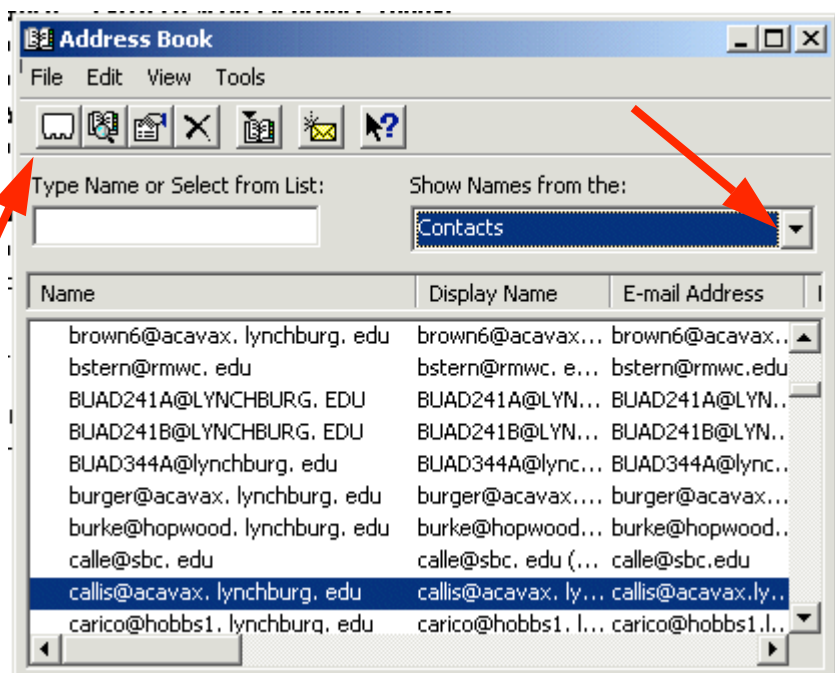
Address Book

File Edit View Tools

Type Name or Select from List:

Show Names from the:

Contacts

| Name | Display Name | E-mail Address |
|---|---|---|
| brown6@acavax. lynchburg. edu | brown6@acavax... | brown6@acavax... |
| bstern@rmwc. edu | bstern@rmwc. e... | bstern@rmwc.edu |
| BUAD241A@LYNCHBURG. EDU | BUAD241A@LYN... | BUAD241A@LYN... |
| BUAD241B@LYNCHBURG. EDU | BUAD241B@LYN... | BUAD241B@LYN... |
| BUAD344A@lynchburg. edu | BUAD344A@lync... | BUAD344A@lync... |
| burger@acavax. lynchburg. edu | burger@acavax.... | burger@acavax... |
| burke@hopwood. lynchburg. edu | burke@hopwood... | burke@hopwood... |
| calle@sbc. edu | calle@sbc. edu (... | calle@sbc.edu |
| callis@acavax. lynchburg. edu | callis@acavax. ly... | callis@acavax.ly... |
| carico@hobbs1. lynchburg. edu | carico@hobbs1. l... | carico@hobbs1.l... |